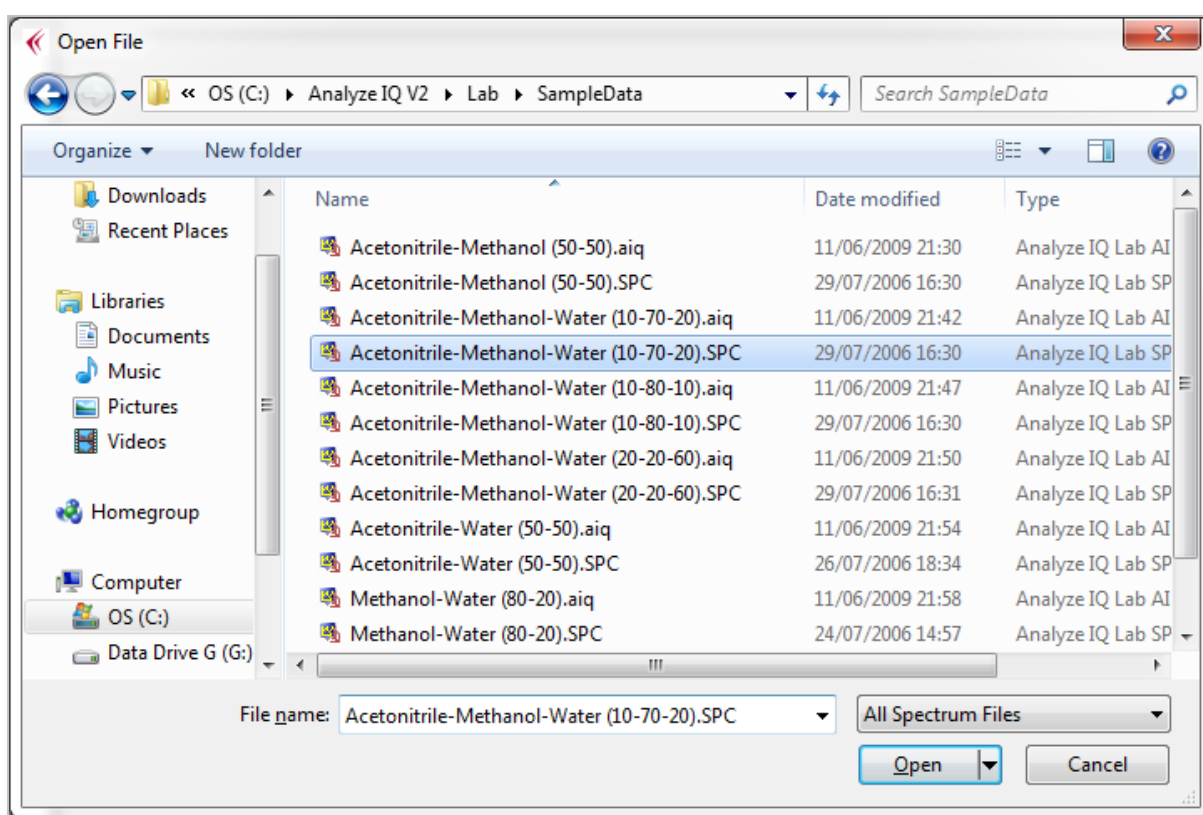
Open File

« OS (C:) ▸ Analyze IQ V2 ▸ Lab ▸ SampleData

Search SampleData

Organize ▾ New folder

Downloads
Recent Places

Libraries
Documents
Music
Pictures
Videos

Homegroup

Computer
OS (C:)
Data Drive G (G:)

| Name | Date modified | Type |
|---|---|---|
| Acetonitrile-Methanol (50-50).aiq | 11/06/2009 21:30 | Analyze IQ Lab AI |
| Acetonitrile-Methanol (50-50).SPC | 29/07/2006 16:30 | Analyze IQ Lab SP |
| Acetonitrile-Methanol-Water (10-70-20).aiq | 11/06/2009 21:42 | Analyze IQ Lab AI |
| Acetonitrile-Methanol-Water (10-70-20).SPC | 29/07/2006 16:30 | Analyze IQ Lab SP |
| Acetonitrile-Methanol-Water (10-80-10).aiq | 11/06/2009 21:47 | Analyze IQ Lab AI |
| Acetonitrile-Methanol-Water (10-80-10).SPC | 29/07/2006 16:30 | Analyze IQ Lab SP |
| Acetonitrile-Methanol-Water (20-20-60).aiq | 11/06/2009 21:50 | Analyze IQ Lab AI |
| Acetonitrile-Methanol-Water (20-20-60).SPC | 29/07/2006 16:31 | Analyze IQ Lab SP |
| Acetonitrile-Water (50-50).aiq | 11/06/2009 21:54 | Analyze IQ Lab AI |
| Acetonitrile-Water (50-50).SPC | 26/07/2006 18:34 | Analyze IQ Lab SP |
| Methanol-Water (80-20).aiq | 11/06/2009 21:58 | Analyze IQ Lab AI |
| Methanol-Water (80-20).SPC | 24/07/2006 14:57 | Analyze IQ Lab SP |

File name: Acetonitrile-Methanol-Water (10-70-20).SPC
All Spectrum Files
Open
Cancel